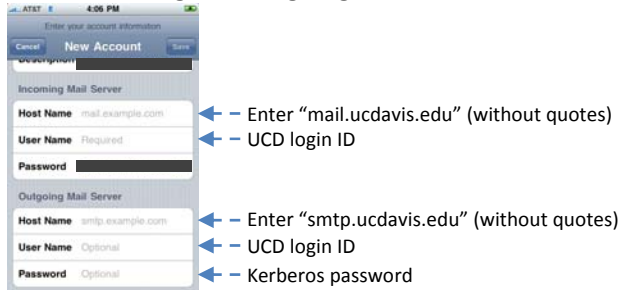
AT&T 4:06 PM
Enter your account information
Cancel New Account Save
Description
Incoming Mail Server
Host Name mail.example.com
User Name Required
Password
Outgoing Mail Server
Host Name smtp.example.com
User Name Optional
Password Optional

Enter "mail.ucdavis.edu" (without quotes)
UCD login ID
Enter "smtp.ucdavis.edu" (without quotes)
UCD login ID
Kerberos password